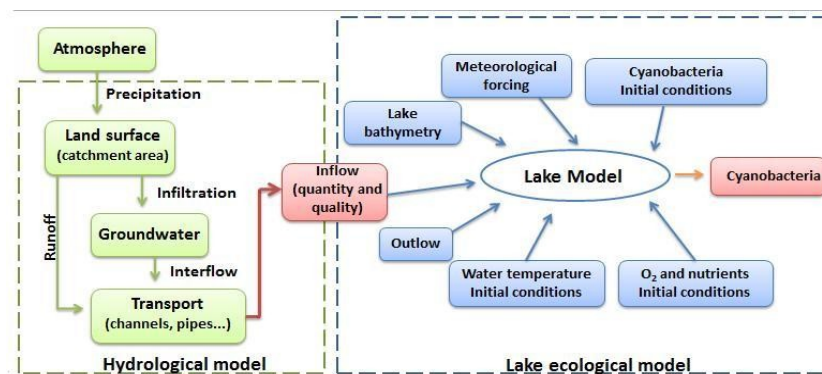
Atmosphere

Precipitation

Land surface (catchment area)

Infiltration

Runoff

Groundwater

Interflow

Transport (channels, pipes...)

Hydrological model

Inflow (quantity and quality)

Lake bathymetry

Meteorological forcing

Cyanobacteria Initial conditions

Lake Model

Cyanobacteria

Outlow

Water temperature Initial conditions

$O_2$ and nutrients Initial conditions

Lake ecological model